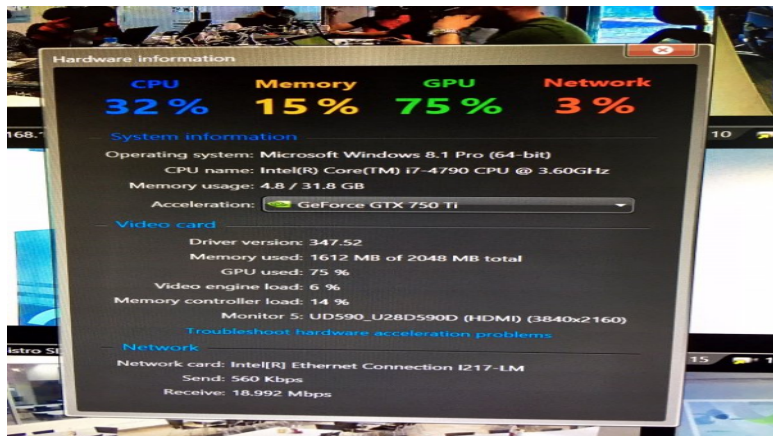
Hardware information

CPU
32 %

Memory
15 %

GPU
75 %

Network
3 %

System information

Operating system: Microsoft Windows 8.1 Pro (64-bit)
CPU name: Intel(R) Core(TM) i7-4790 CPU @ 3.60GHz
Memory usage: 4.8 / 31.8 GB
Acceleration: GeForce GTX 750 Ti

Video card

Driver version: 347.52
Memory used: 1612 MB of 2048 MB total
GPU used: 75 %
Video engine load: 6 %
Memory controller load: 14 %
Monitor 5: UD590_U28D590D (HDMI) (3840x2160)
Troubleshoot hardware acceleration problems

Network

Network card: Intel[R] Ethernet Connection I217-LM
Send: 560 Kbps
Receive: 18.992 Mbps

168.1

10

15

istro S